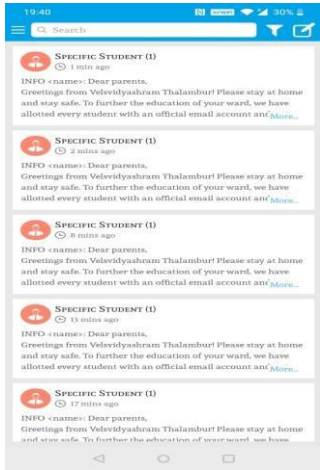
19:40 30%

Search

SPECIFIC STUDENT (1)
1 min ago
INFO <name>: Dear parents,
Greetings from Velsvidyashram Thalambur! Please stay at home and stay safe. To further the education of your ward, we have allotted every student with an official email account and More...

SPECIFIC STUDENT (1)
2 mins ago
INFO <name>: Dear parents,
Greetings from Velsvidyashram Thalambur! Please stay at home and stay safe. To further the education of your ward, we have allotted every student with an official email account and More...

SPECIFIC STUDENT (1)
8 mins ago
INFO <name>: Dear parents,
Greetings from Velsvidyashram Thalambur! Please stay at home and stay safe. To further the education of your ward, we have allotted every student with an official email account and More...

SPECIFIC STUDENT (1)
13 mins ago
INFO <name>: Dear parents,
Greetings from Velsvidyashram Thalambur! Please stay at home and stay safe. To further the education of your ward, we have allotted every student with an official email account and More...

SPECIFIC STUDENT (1)
17 mins ago
INFO <name>: Dear parents,
Greetings from Velsvidyashram Thalambur! Please stay at home and stay safe. To further the education of your ward, we have